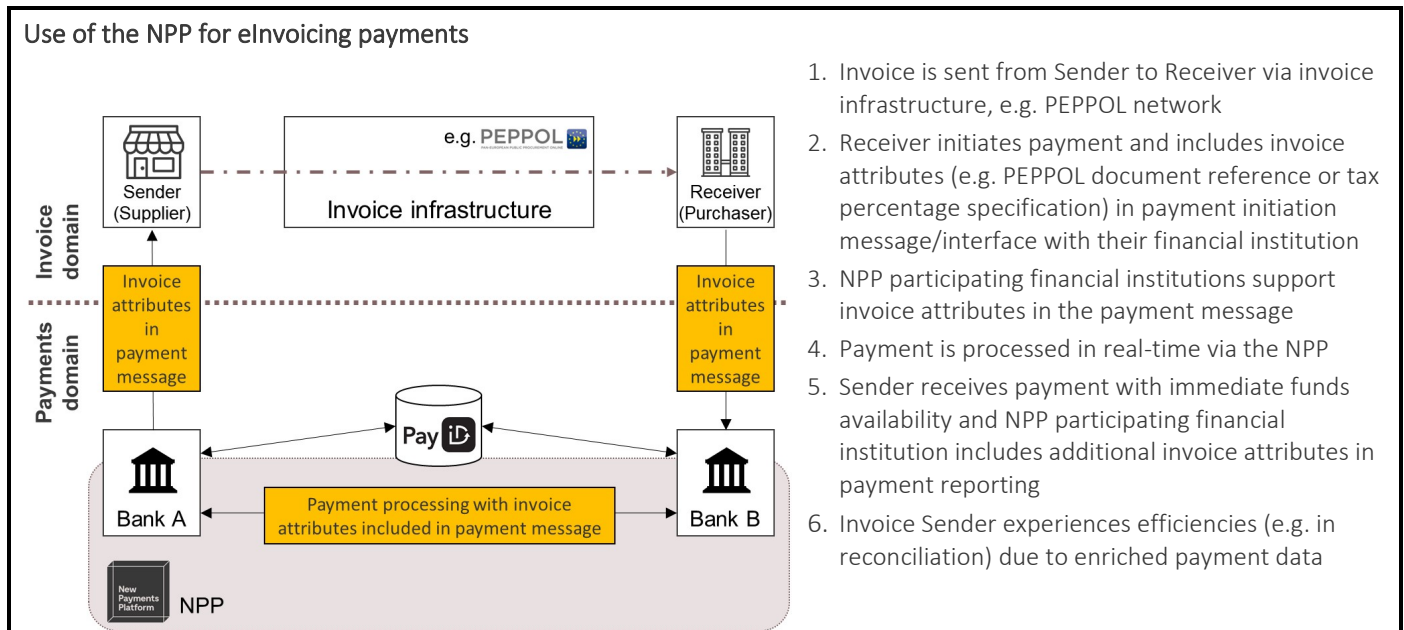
Use of the NPP for eInvoicing payments

Sender (Supplier)

e.g. PEPPOL

Invoice infrastructure

Receiver (Purchaser)

Invoice domain

Payments domain

Invoice attributes in payment message

Invoice attributes in payment message

PayID

Bank A

Payment processing with invoice attributes included in payment message

Bank B

New Payments Platform

NPP

1. Invoice is sent from Sender to Receiver via invoice infrastructure, e.g. PEPPOL network
2. Receiver initiates payment and includes invoice attributes (e.g. PEPPOL document reference or tax percentage specification) in payment initiation message/interface with their financial institution
3. NPP participating financial institutions support invoice attributes in the payment message
4. Payment is processed in real-time via the NPP
5. Sender receives payment with immediate funds availability and NPP participating financial institution includes additional invoice attributes in payment reporting
6. Invoice Sender experiences efficiencies (e.g. in reconciliation) due to enriched payment data